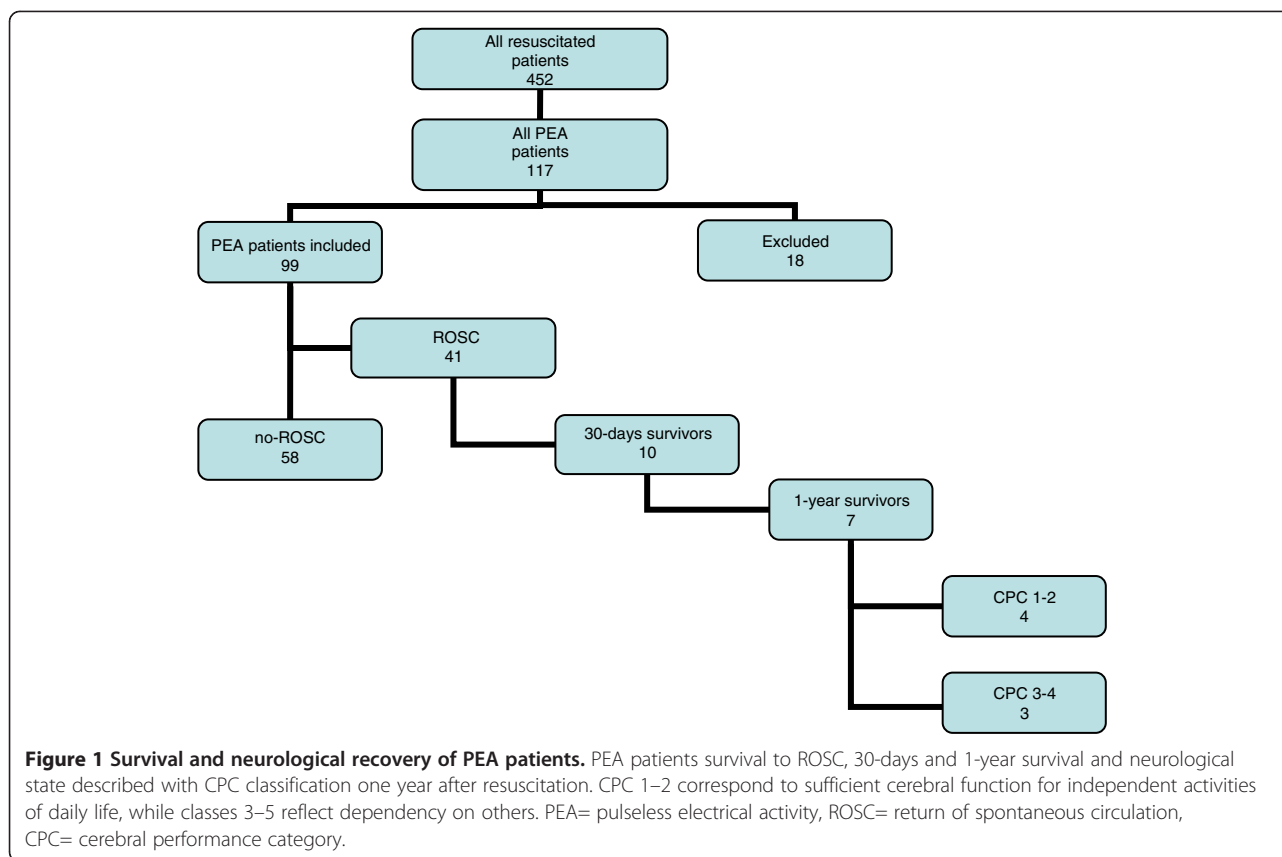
All resuscitated patients
452

All PEA patients
117

PEA patients included
99

Excluded
18

ROSC
41

no-ROSC
58

30-days survivors
10

1-year survivors
7

CPC 1-2
4

CPC 3-4
3

**Figure 1 Survival and neurological recovery of PEA patients.** PEA patients survival to ROSC, 30-days and 1-year survival and neurological state described with CPC classification one year after resuscitation. CPC 1–2 correspond to sufficient cerebral function for independent activities of daily life, while classes 3–5 reflect dependency on others. PEA= pulseless electrical activity, ROSC= return of spontaneous circulation, CPC= cerebral performance category.